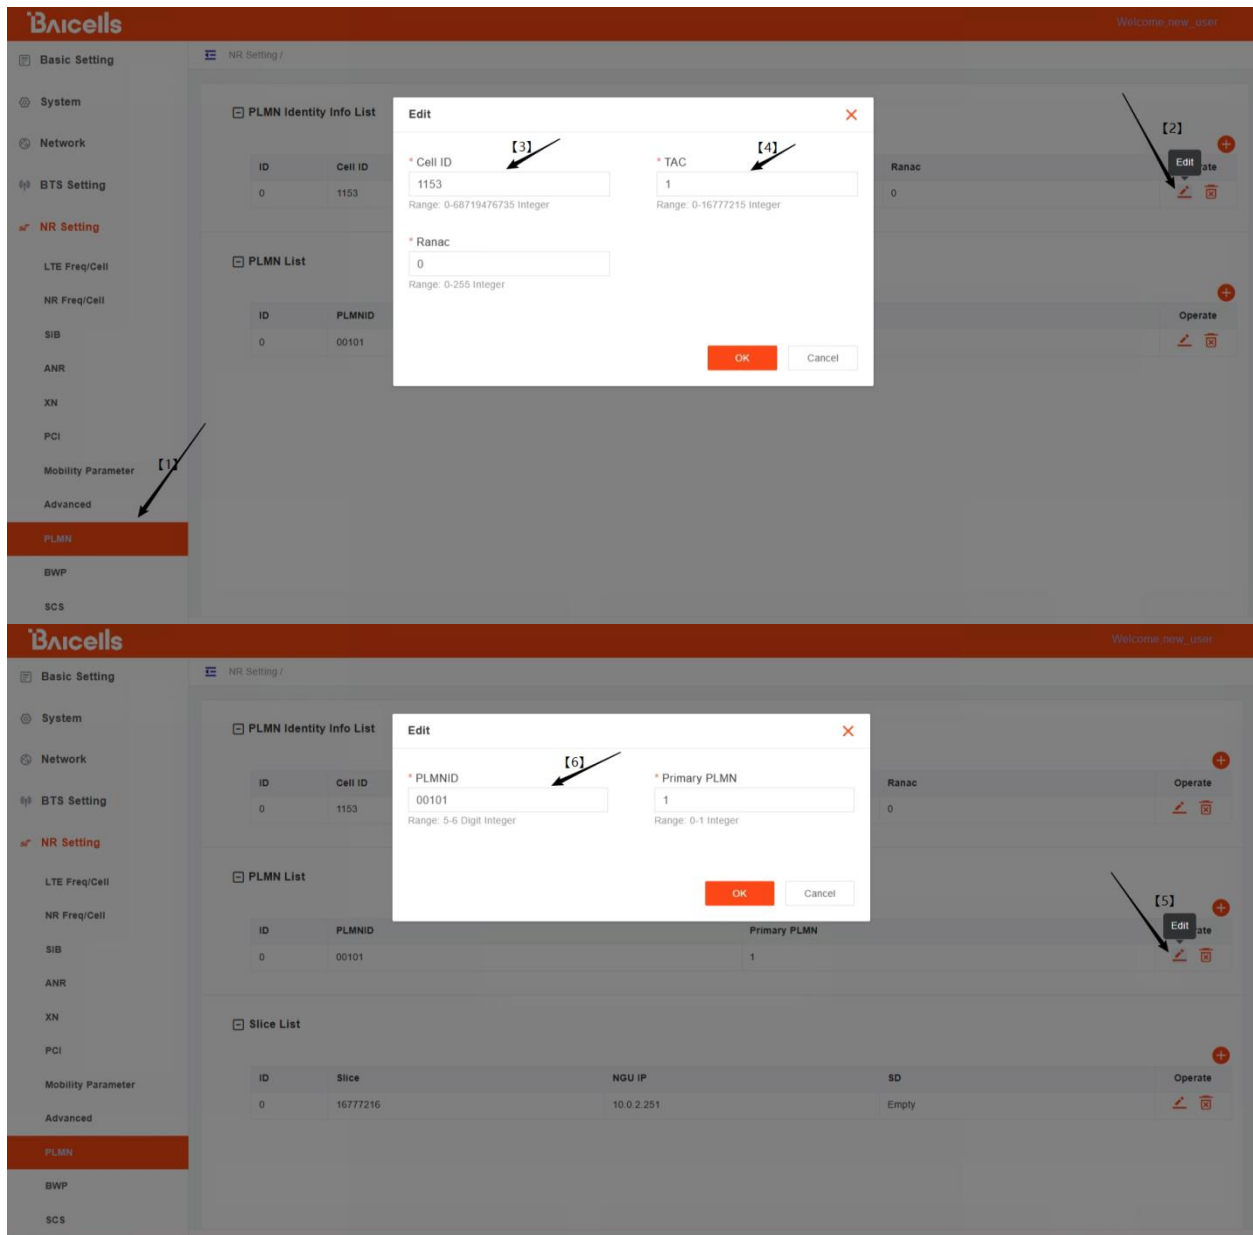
Baicells

Welcome new_user

Basic Setting

System

Network

BTS Setting

NR Setting

LTE Freq/Cell

NR Freq/Cell

SIB

ANR

XN

PCI

Mobility Parameter

Advanced

PLMN

BWP

SCS

【1】

NR Setting /

PLMN Identity Info List

| ID | Cell ID | Ranac |
|---|---|---|
| 0 | 1153 | 0 |

【2】

Edit

PLMN List

| ID | PLMNID | Operate |
|---|---|---|
| 0 | 00101 | |

Edit

【3】

* Cell ID

1153

Range: 0-68719476735 Integer

【4】

* TAC

1

Range: 0-16777215 Integer

* Ranac

0

Range: 0-255 Integer

OK

Cancel

Baicells

Welcome new_user

Basic Setting

System

Network

BTS Setting

NR Setting

LTE Freq/Cell

NR Freq/Cell

SIB

ANR

XN

PCI

Mobility Parameter

Advanced

PLMN

BWP

SCS

NR Setting /

PLMN Identity Info List

| ID | Cell ID | Ranac | Operate |
|---|---|---|---|
| 0 | 1153 | 0 | |

PLMN List

【5】

Edit

| ID | PLMNID | Primary PLMN |
|---|---|---|
| 0 | 00101 | 1 |

Slice List

| ID | Slice | NGU IP | SD | Operate |
|---|---|---|---|---|
| 0 | 16777216 | 10.0.2.251 | Empty | |

Edit

【6】

* PLMNID

00101

Range: 5-6 Digit Integer

* Primary PLMN

1

Range: 0-1 Integer

OK

Cancel